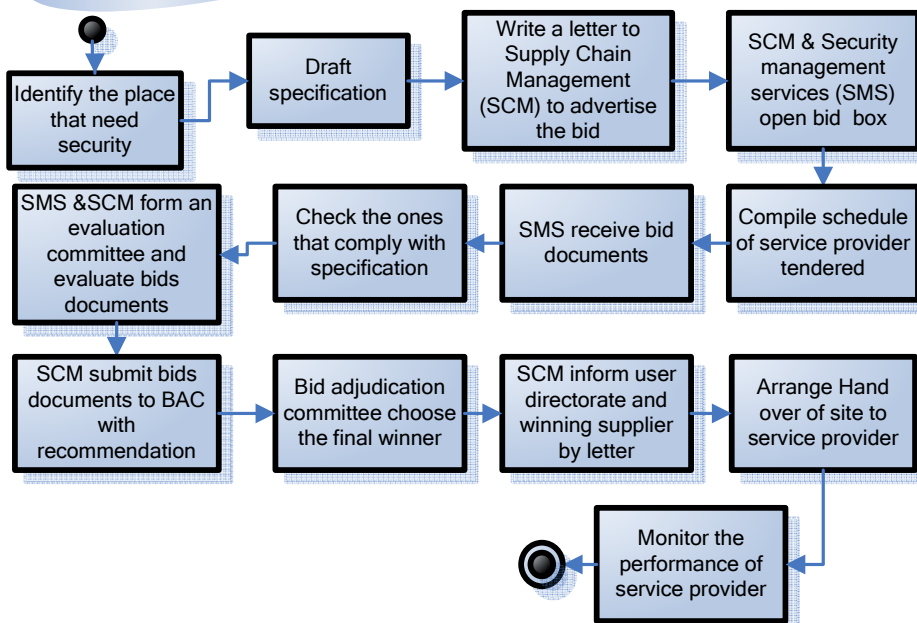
Identify the place that need security

Draft specification

Write a letter to Supply Chain Management (SCM) to advertise the bid

SCM & Security management services (SMS) open bid box

Compile schedule of service provider tendered

SMS receive bid documents

Check the ones that comply with specification

SMS &SCM form an evaluation committee and evaluate bids documents

SCM submit bids documents to BAC with recommendation

Bid adjudication committee choose the final winner

SCM inform user directorate and winning supplier by letter

Arrange Hand over of site to service provider

Monitor the performance of service provider